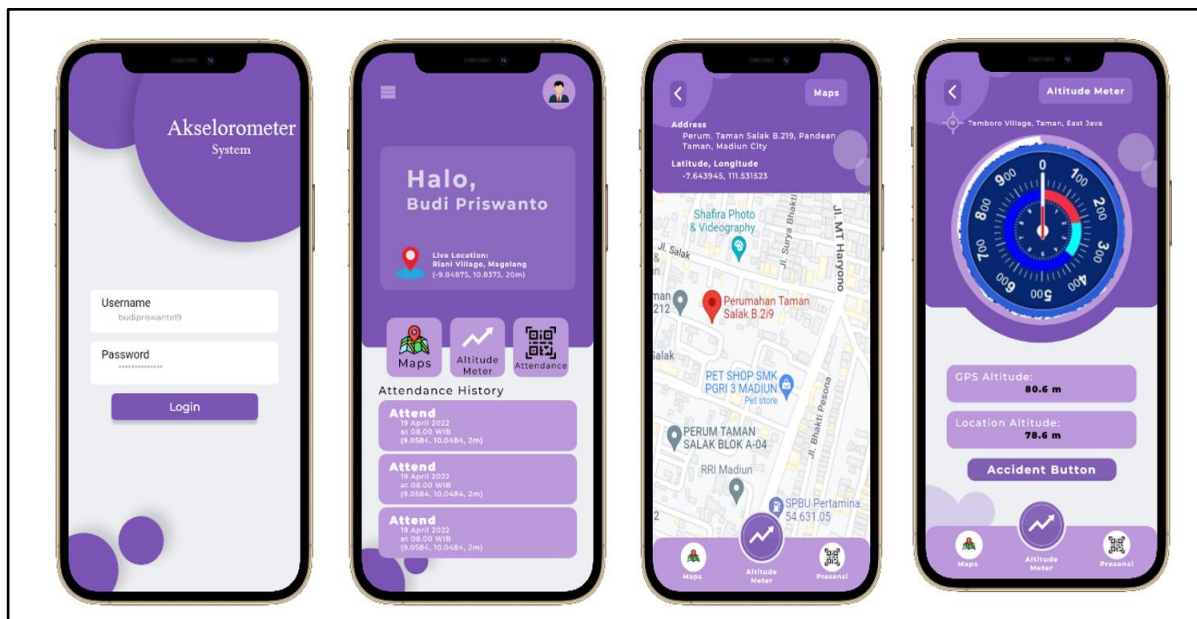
Akselorometer
System

Username
budipriswanto19

Password
••••••••••••••

Login

Halo,
Budi Priswanto

Live Location:
Riani Village, Magelang
(-9.84875, 10.8375, 20m)

Maps

Altitude Meter

Attendance

Attendance History

Attend
19 April 2022
at 08.00 WIB
(9.0584, 10.0484, 2m)

Attend
19 April 2022
at 08.00 WIB
(9.0584, 10.0484, 2m)

Attend
19 April 2022
at 08.00 WIB
(9.0584, 10.0484, 2m)

Maps

Address
Perum. Taman Salak B.219, Pandean Taman, Madiun City

Latitude, Longitude
-7.643945, 111.531523

Shafira Photo & Videography
Jl. Salak
Jl. Surya Bhakti
Jl. MT Haryono
Perumahan Taman Salak B.2i9
PET SHOP SMK PGRI 3 MADIUN
Pet store
PERUM TAMAN SALAK BLOK A-04
Jl. Bhakti Pesona
RRI Madiun
SPBU Pertamina 54.631.05

Maps
Altitude Meter
Presensi

Altitude Meter

Temboro Village, Taman, East Java

0 100 200 300 400 500 600 700 800 900

GPS Altitude:
80.6 m

Location Altitude:
78.6 m

Accident Button

Maps
Altitude Meter
Presensi